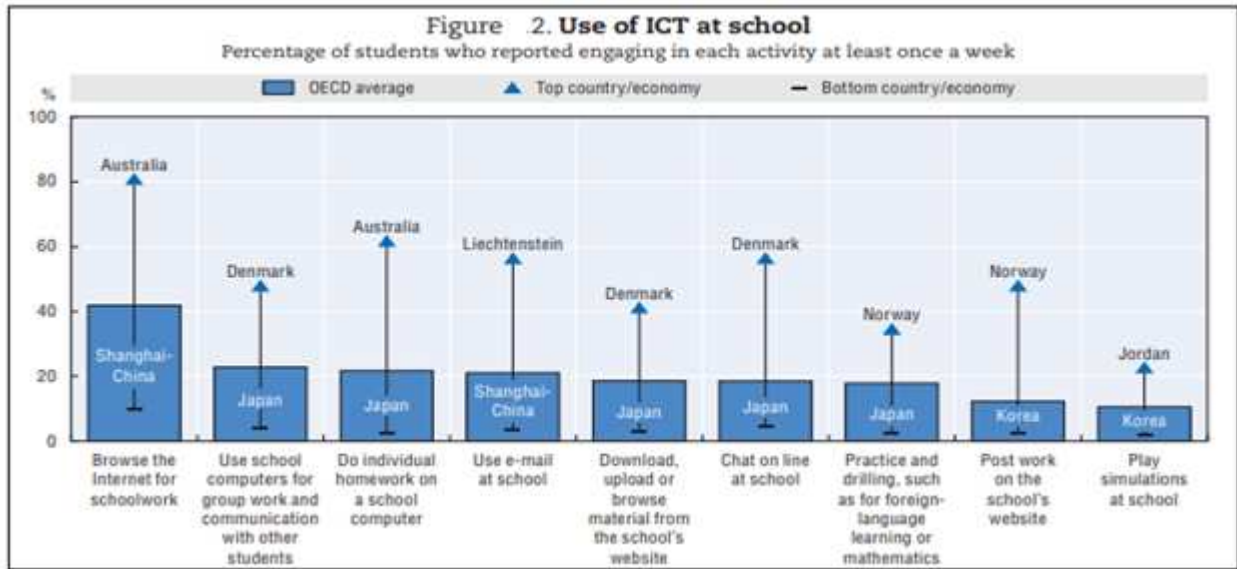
Figure .2. **Use of ICT at school**

Percentage of students who reported engaging in each activity at least once a week

OECD average ▲ Top country/economy — Bottom country/economy

%

100

80

60

40

20

0

Australia
Shanghai-China

Denmark
Japan

Australia
Japan

Liechtenstein
Shanghai-China

Denmark
Japan

Denmark
Japan

Norway
Japan

Norway
Korea

Jordan
Korea

Browse the Internet for schoolwork

Use school computers for group work and communication with other students

Do individual homework on a school computer

Use e-mail at school

Download, upload or browse material from the school's website

Chat on line at school

Practice and drilling, such as for foreign-language learning or mathematics

Post work on the school's website

Play simulations at school